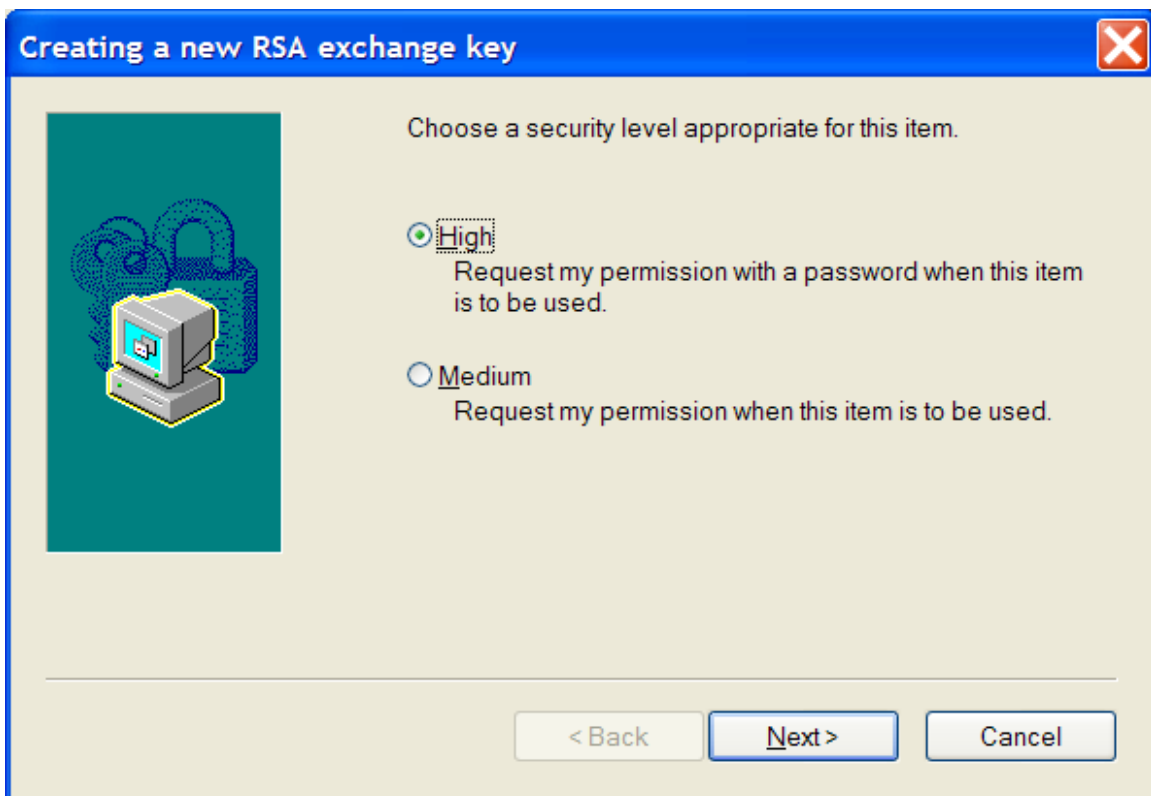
Creating a new RSA exchange key

Choose a security level appropriate for this item.

High
Request my permission with a password when this item is to be used.

Medium
Request my permission when this item is to be used.

< Back
Next >
Cancel